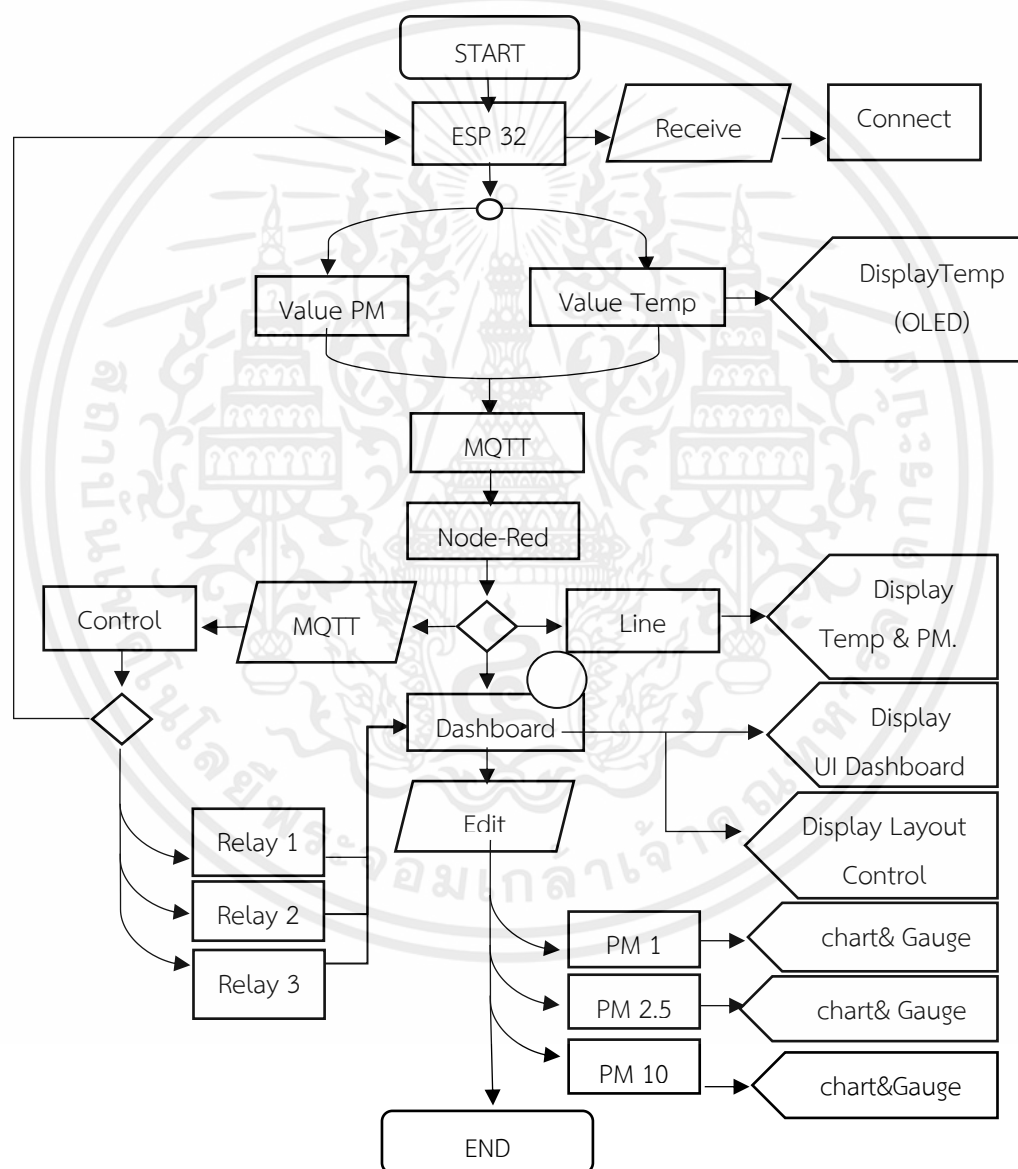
START

ESP 32

Receive

Connect

Value PM

Value Temp

DisplayTemp (OLED)

MQTT

Node-Red

Control

MQTT

Line

Display Temp & PM.

Dashboard

Display UI Dashboard

Edit

Display Layout Control

Relay 1

Relay 2

Relay 3

PM 1

chart& Gauge

PM 2.5

chart& Gauge

PM 10

chart&Gauge

END